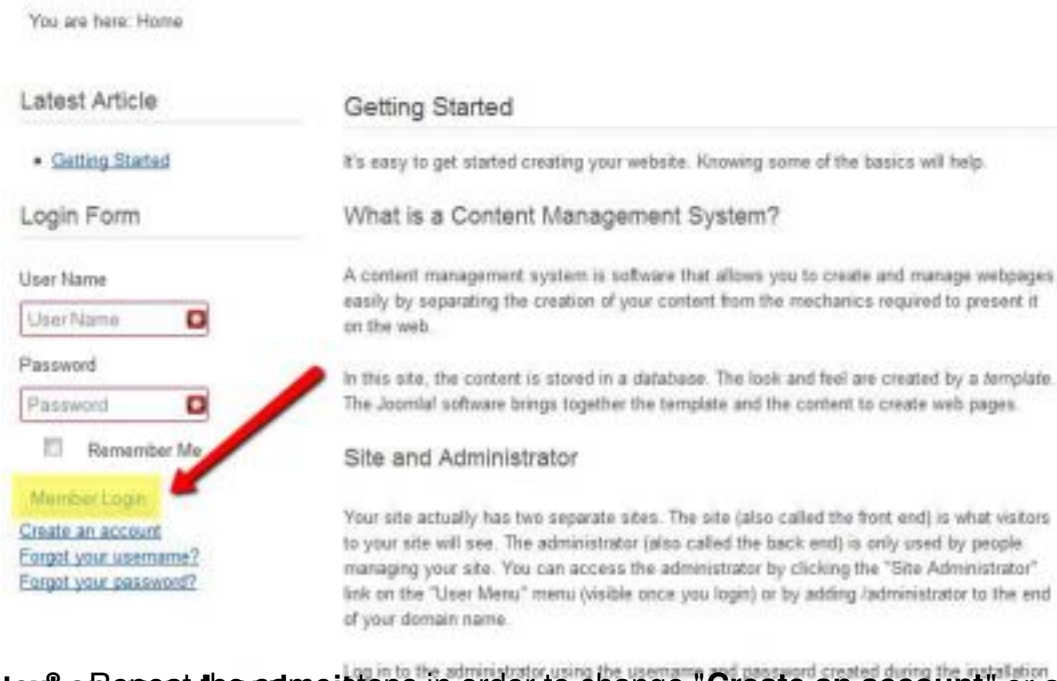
You are here: Home

Latest Article

• Getting Started

Login Form

User Name

User Name

Password

Password

Remember Me

Member Login

Create an account

Forgot your username?

Forgot your password?

Getting Started

It's easy to get started creating your website. Knowing some of the basics will help.

What is a Content Management System?

A content management system is software that allows you to create and manage webpages easily by separating the creation of your content from the mechanics required to present it on the web.

In this site, the content is stored in a database. The look and feel are created by a *template*. The Joomla! software brings together the template and the content to create web pages.

Site and Administrator

Your site actually has two separate sites. The site (also called the front end) is what visitors to your site will see. The administrator (also called the back end) is only used by people managing your site. You can access the administrator by clicking the "Site Administrator" link on the "User Menu" menu (visible once you login) or by adding /administrator to the end of your domain name.

Log in to the administrator using the username and password created during the installation

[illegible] Repeat the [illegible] in order to change "Create an account" or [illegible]